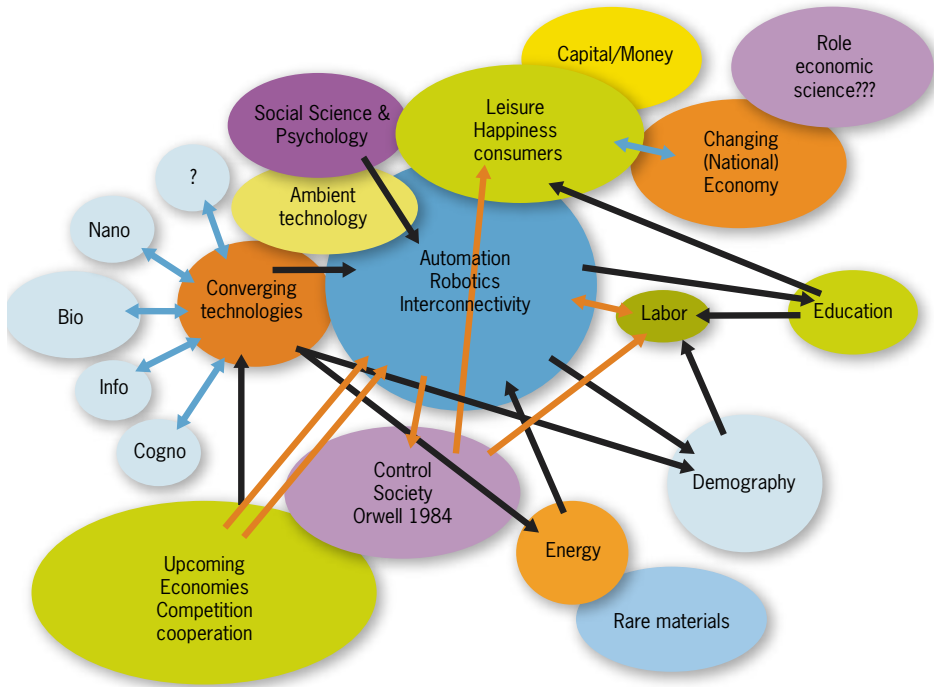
Capital/Money

Role economic science???

Social Science & Psychology

Leisure Happiness consumers

Changing (National) Economy

?

Ambient technology

Nano

Automation Robotics Interconnectivity

Converging technologies

Bio

Labor

Education

Info

Cogno

Control Society Orwell 1984

Demography

Energy

Upcoming Economies Competition cooperation

Rare materials